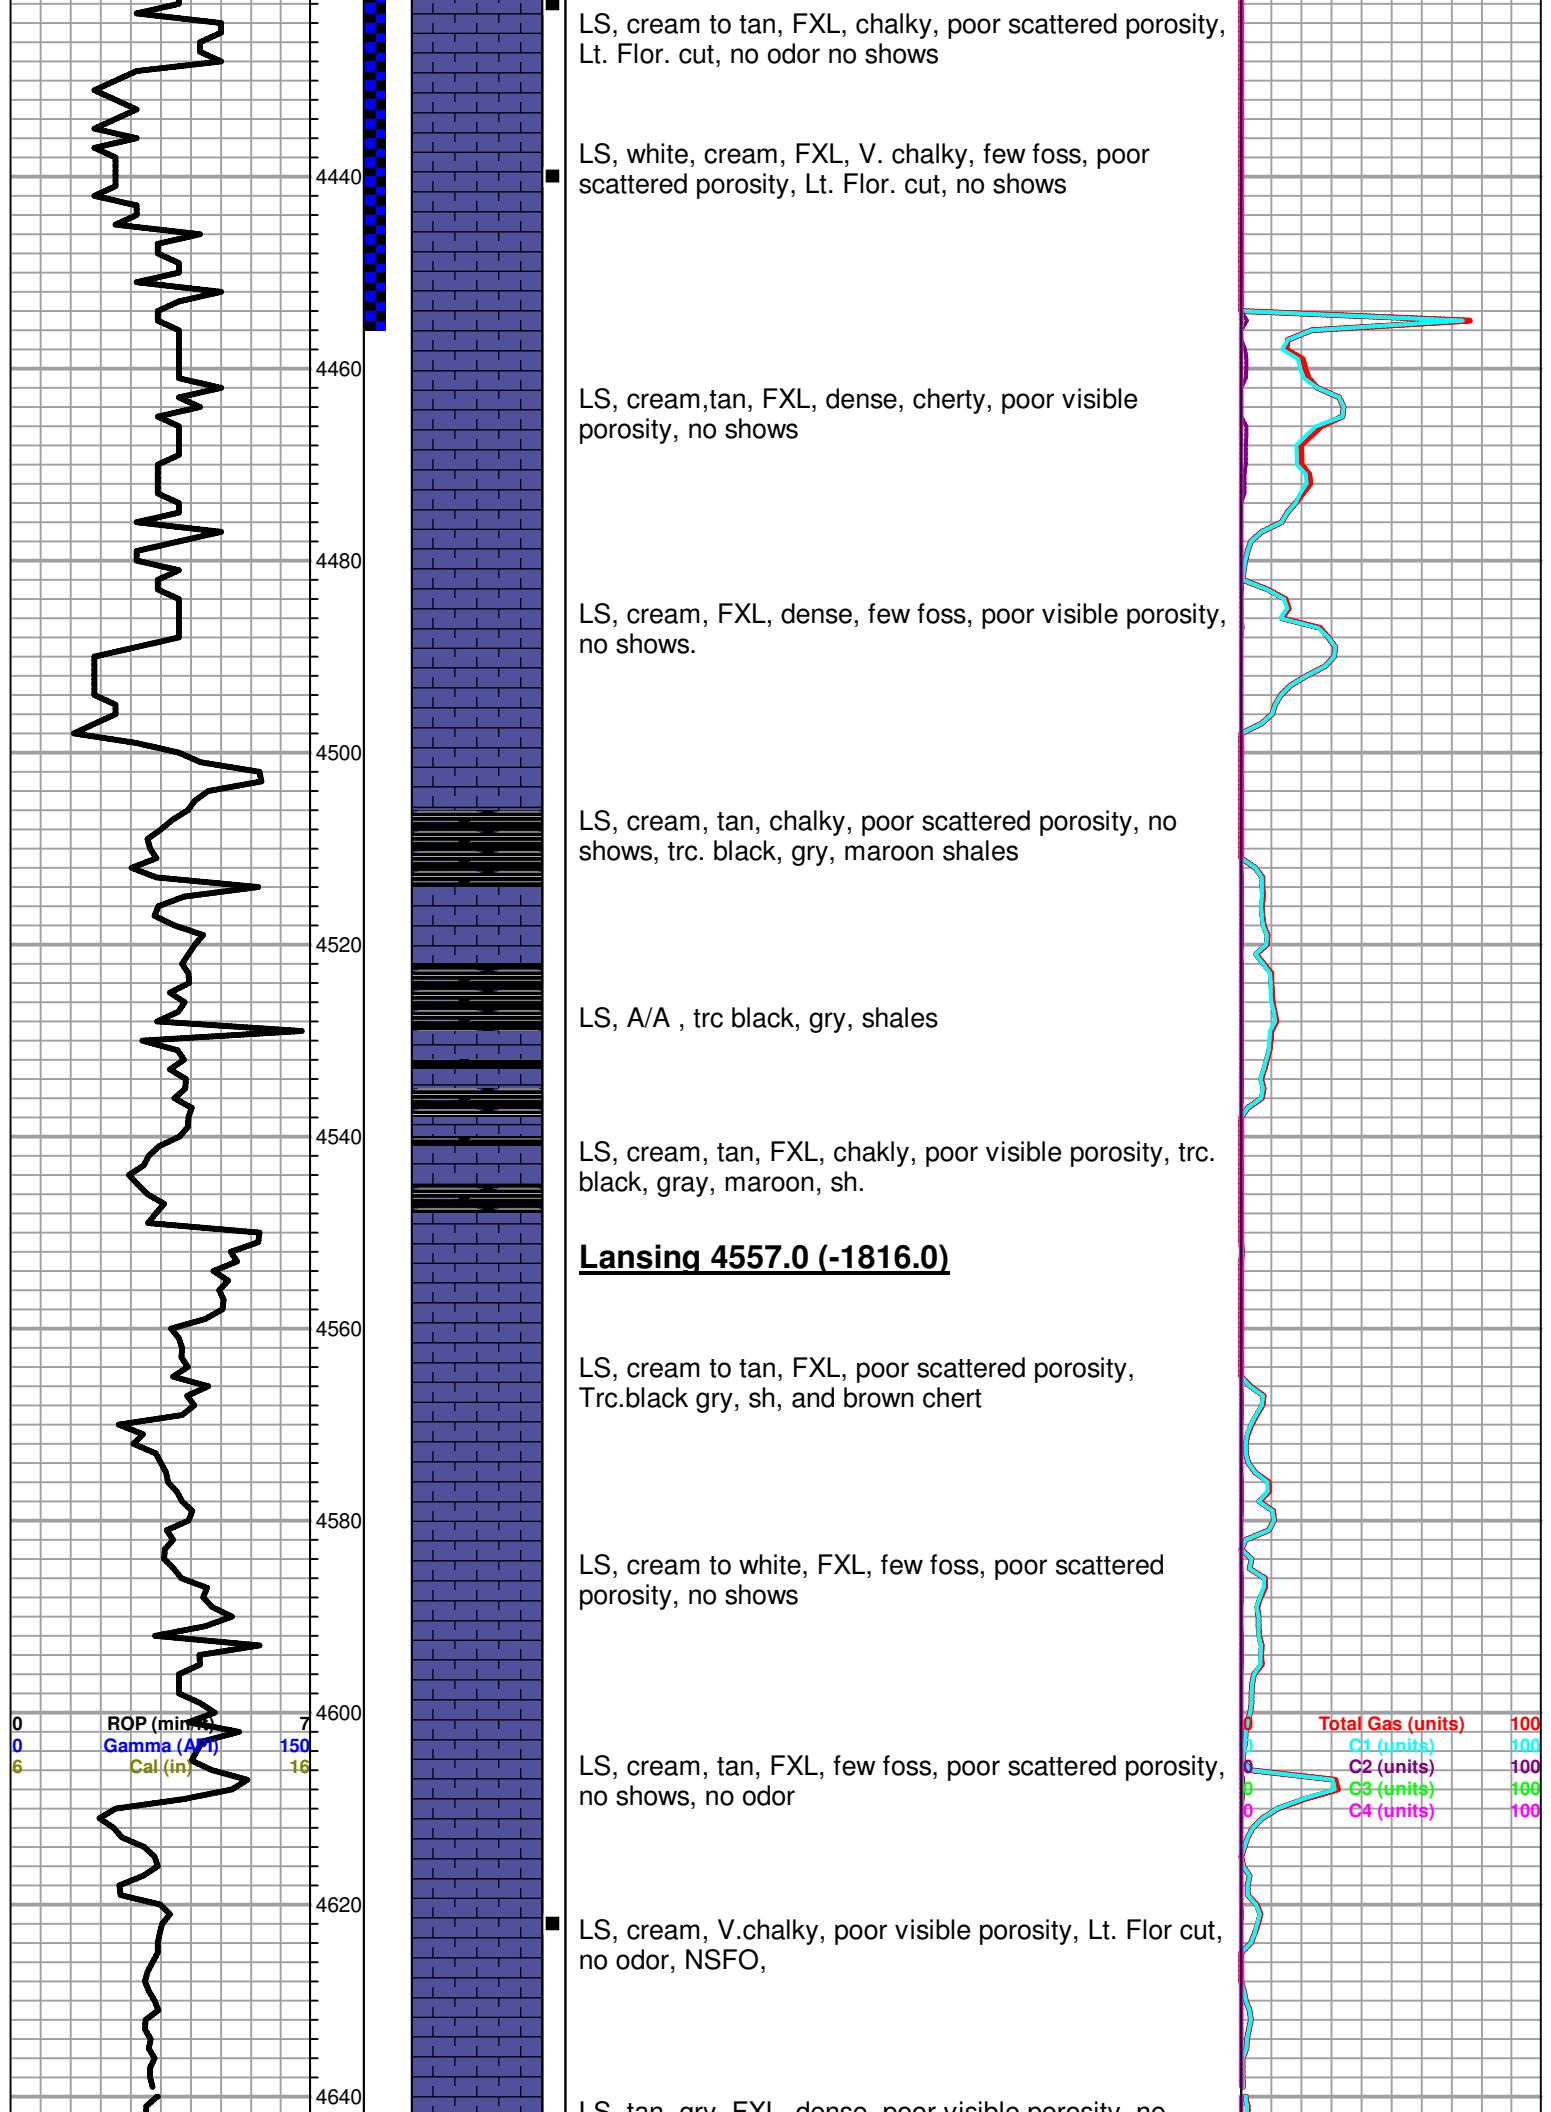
4440
4460
4480
4500
4520
4540
4560
4580
4600
4620
4640

LS, cream to tan, FXL, chalky, poor scattered porosity, Lt. Flor. cut, no odor no shows

LS, white, cream, FXL, V. chalky, few foss, poor scattered porosity, Lt. Flor. cut, no shows

LS, cream,tan, FXL, dense, cherty, poor visible porosity, no shows

LS, cream, FXL, dense, few foss, poor visible porosity, no shows.

LS, cream, tan, chalky, poor scattered porosity, no shows, trc. black, gry, maroon shales

LS, A/A , trc black, gry, shales

LS, cream, tan, FXL, chakly, poor visible porosity, trc. black, gray, maroon, sh.

**Lansing 4557.0 (-1816.0)**

LS, cream to tan, FXL, poor scattered porosity, Trc.black gry, sh, and brown chert

LS, cream to white, FXL, few foss, poor scattered porosity, no shows

LS, cream, tan, FXL, few foss, poor scattered porosity, no shows, no odor

LS, cream, V.chalky, poor visible porosity, Lt. Flor cut, no odor, NSFO,

LS, tan, gry, FXL, dense, poor visible porosity, no

0 ROP (min/ft) 7
0 Gamma (API) 150
6 Cal (in) 16

0 Total Gas (units) 100
0 C1 (units) 100
0 C2 (units) 100
0 C3 (units) 100
0 C4 (units) 100